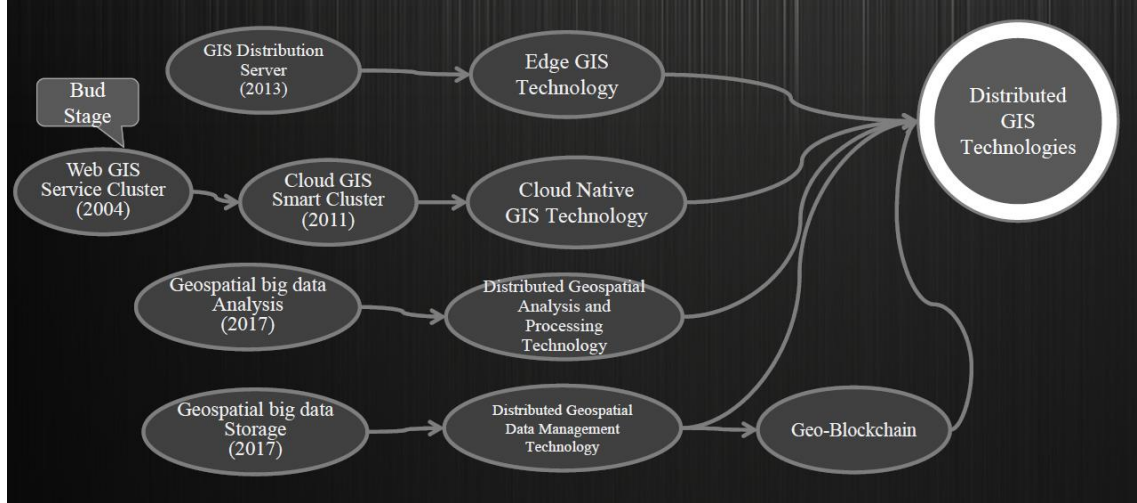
Bud Stage

Web GIS Service Cluster (2004)

GIS Distribution Server (2013)

Edge GIS Technology

Cloud GIS Smart Cluster (2011)

Cloud Native GIS Technology

Geospatial big data Analysis (2017)

Distributed Geospatial Analysis and Processing Technology

Geospatial big data Storage (2017)

Distributed Geospatial Data Management Technology

Geo-Blockchain

Distributed GIS Technologies